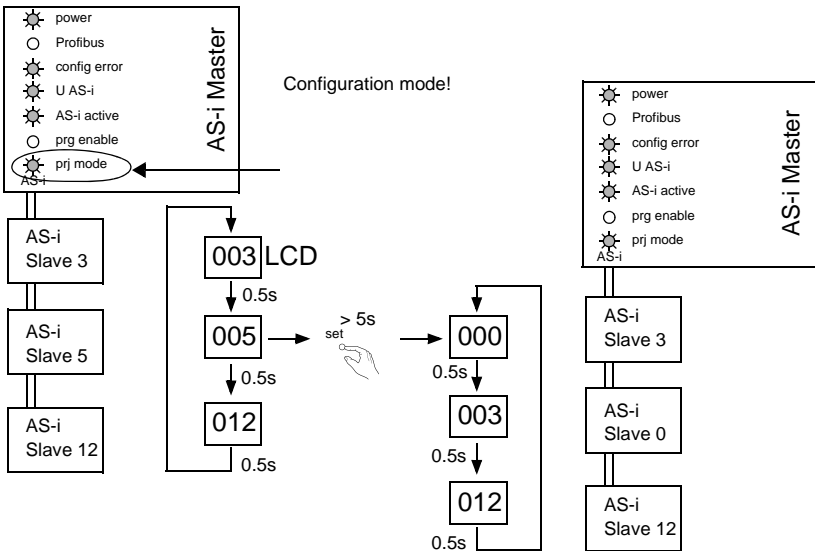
power
Profibus
config error
U AS-i
AS-i active
prg enable
prj mode
AS-i Master
AS-i

AS-i Slave 3

AS-i Slave 5

AS-i Slave 12

Configuration mode!

003 LCD
0.5s
005
0.5s
012
0.5s

> 5s
set

000
0.5s
003
0.5s
012
0.5s

power
Profibus
config error
U AS-i
AS-i active
prg enable
prj mode
AS-i Master
AS-i

AS-i Slave 3

AS-i Slave 0

AS-i Slave 12